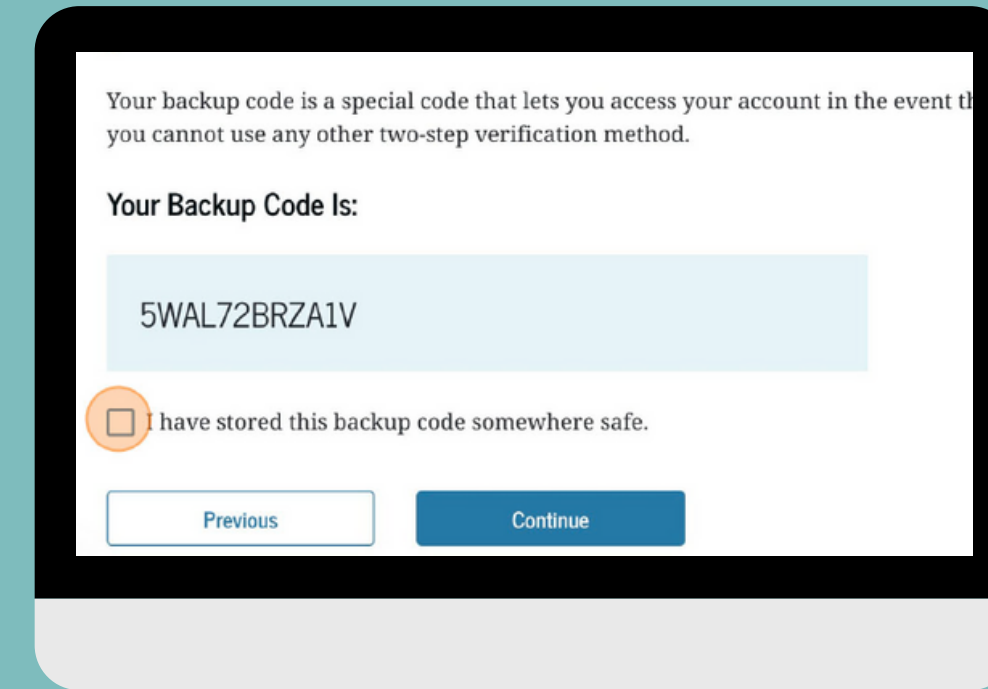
Your backup code is a special code that lets you access your account in the event th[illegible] you cannot use any other two-step verification method.

Your Backup Code Is:

5WAL72BRZA1V

I have stored this backup code somewhere safe.

Previous

Continue